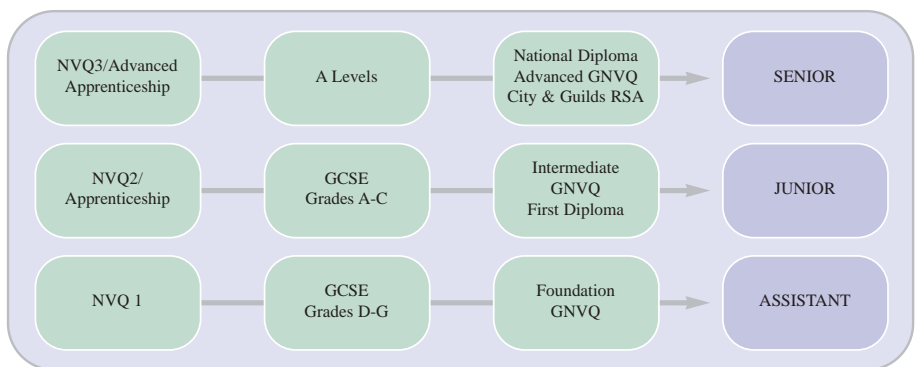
NVQ3/Advanced Apprenticeship

A Levels

National Diploma
Advanced GNVQ
City & Guilds RSA

SENIOR

NVQ2/ Apprenticeship

GCSE
Grades A-C

Intermediate
GNVQ
First Diploma

JUNIOR

NVQ 1

GCSE
Grades D-G

Foundation
GNVQ

ASSISTANT